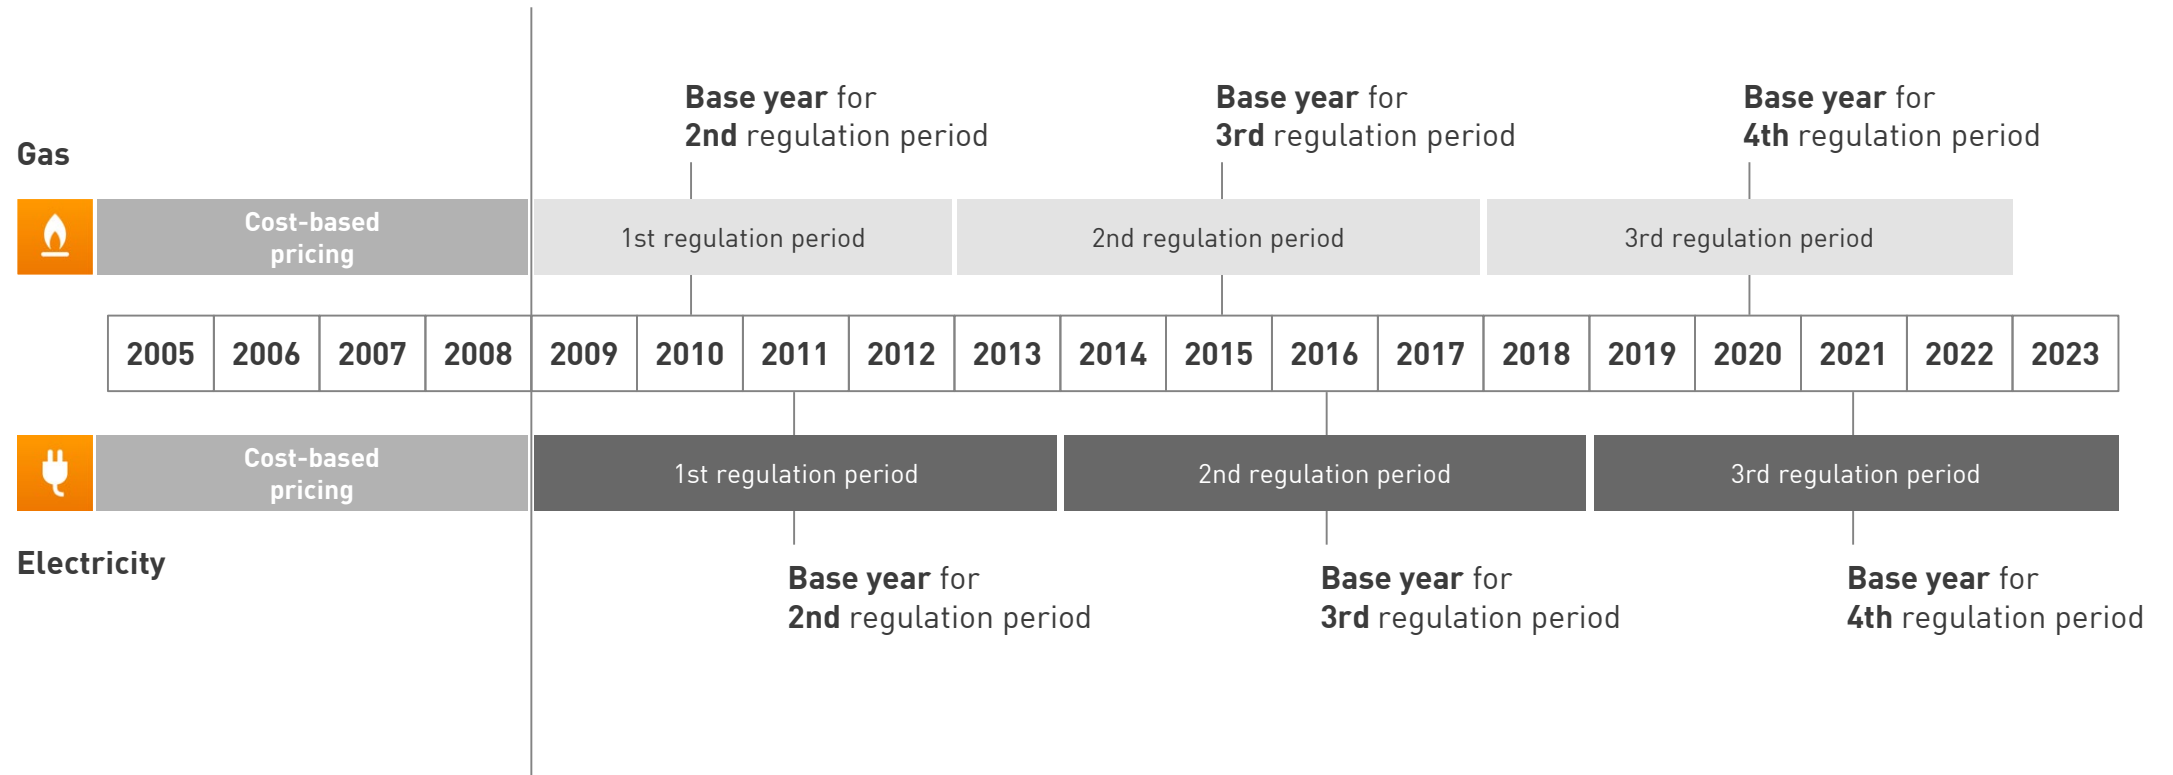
Base year for
2nd regulation period

Base year for
3rd regulation period

Base year for
4th regulation period

Gas

Cost-based pricing

1st regulation period

2nd regulation period

3rd regulation period

| 2005 | 2006 | 2007 | 2008 | 2009 | 2010 | 2011 | 2012 | 2013 | 2014 | 2015 | 2016 | 2017 | 2018 | 2019 | 2020 | 2021 | 2022 | 2023 |
|---|---|---|---|---|---|---|---|---|---|---|---|---|---|---|---|---|---|---|

Cost-based pricing

1st regulation period

2nd regulation period

3rd regulation period

Electricity

Base year for
2nd regulation period

Base year for
3rd regulation period

Base year for
4th regulation period